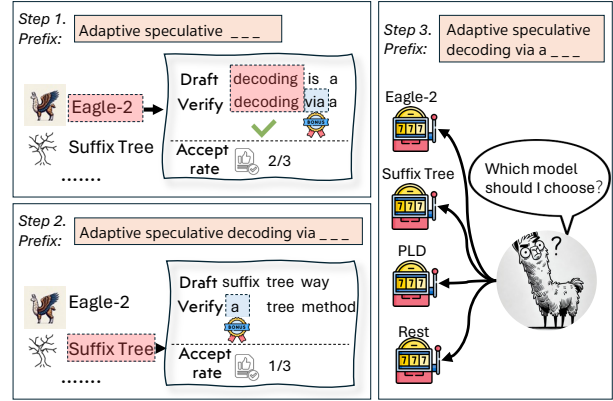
Step 1. Prefix: Adaptive speculative _ _ _

Eagle-2

Suffix Tree

.......

Draft decoding is a

Verify decoding via a

BONUS

Accept rate 2/3

Step 2. Prefix: Adaptive speculative decoding via _ _ _

Eagle-2

Suffix Tree

.......

Draft suffix tree way

Verify a tree method

BONUS

Accept rate 1/3

Step 3. Prefix: Adaptive speculative decoding via a _ _ _

Eagle-2

777

Suffix Tree

777

PLD

777

Rest

777

Which model should I choose?

?